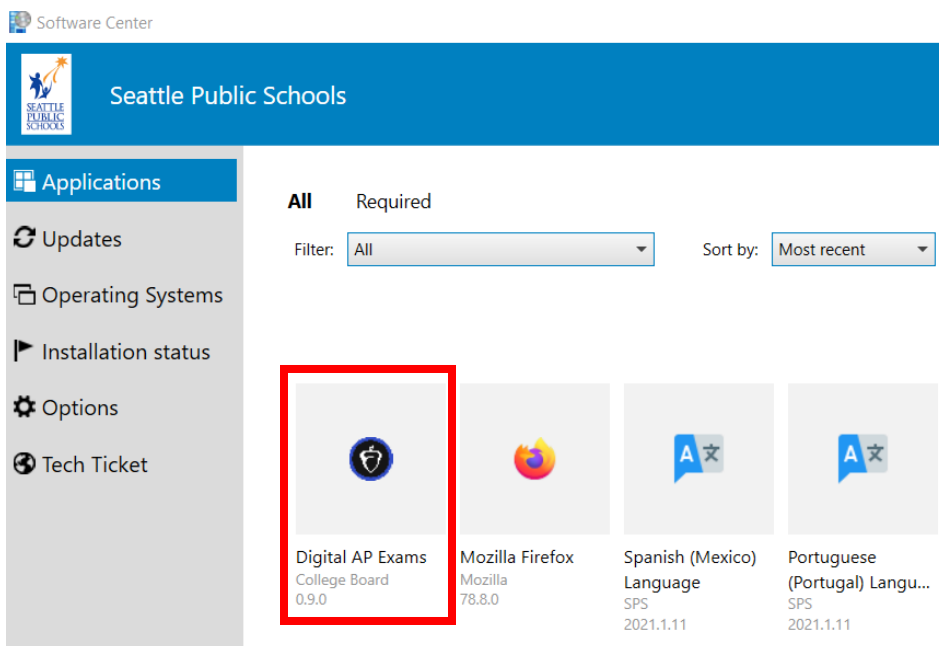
Software Center

SEATTLE PUBLIC SCHOOLS

Seattle Public Schools

Applications

Updates

Operating Systems

Installation status

Options

Tech Ticket

All

Required

Filter: All

Sort by: Most recent

A 文

A 文

Digital AP Exams
College Board
0.9.0

Mozilla Firefox
Mozilla
78.8.0

Spanish (Mexico) Language
SPS
2021.1.11

Portuguese (Portugal) Langu...
SPS
2021.1.11